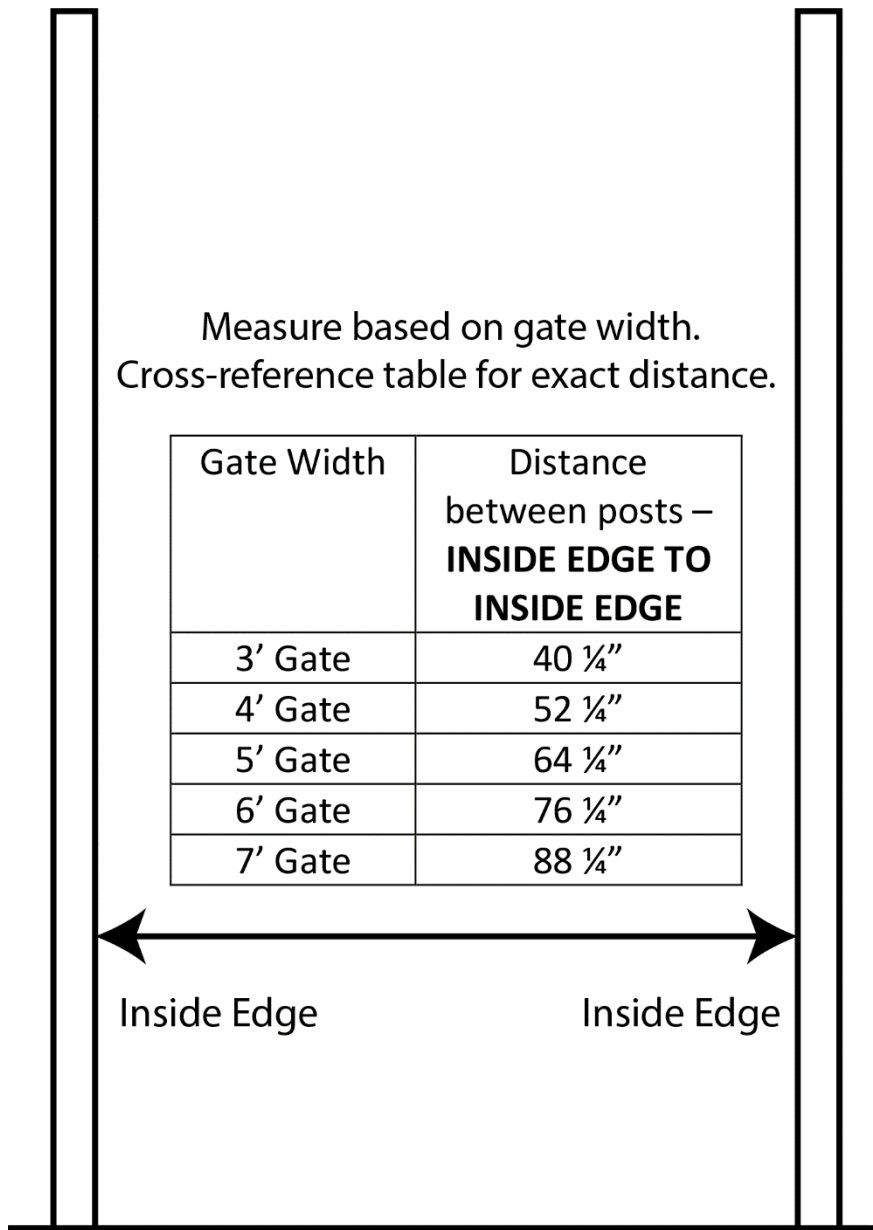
Measure based on gate width.
Cross-reference table for exact distance.

| Gate Width | Distance between posts – **INSIDE EDGE TO INSIDE EDGE** |
|---|---|
| 3’ Gate | 40 ¼” |
| 4’ Gate | 52 ¼” |
| 5’ Gate | 64 ¼” |
| 6’ Gate | 76 ¼” |
| 7’ Gate | 88 ¼” |

Inside Edge

Inside Edge